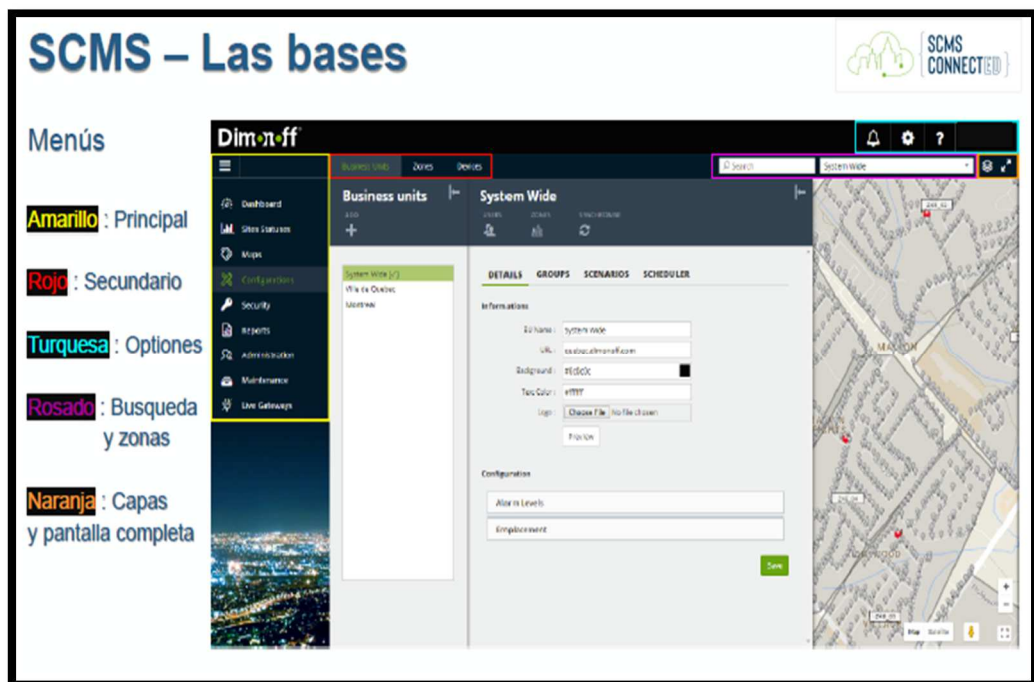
SCMS – Las bases

SCMS CONNECTED

Menús

Amarillo : Principal

Rojo : Secundario

Turquesa : Optiones

Rosado : Busqueda y zonas

Naranja : Capas y pantalla completa

Dim•n•ff

Business Units Zones Devices

Search

System Wide

Dashboard
Sites Statuses
Maps
Configurations
Security
Reports
Administration
Maintenance
Live Gateways

Business units
ADD

System Wide
USERS ZONES SYNCHRONIZE

System Wide (/)
Ville de Quebec
Montreal

DETAILS GROUPS SCENARIOS SCHEDULER

Informations

BU Name : System Wide
URL : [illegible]
Background : #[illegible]
Text Color : #ffffff
Logo : Choose File No file chosen
Preview

Configuration

Alarm Levels
Emplacement

Save

Map Satellite